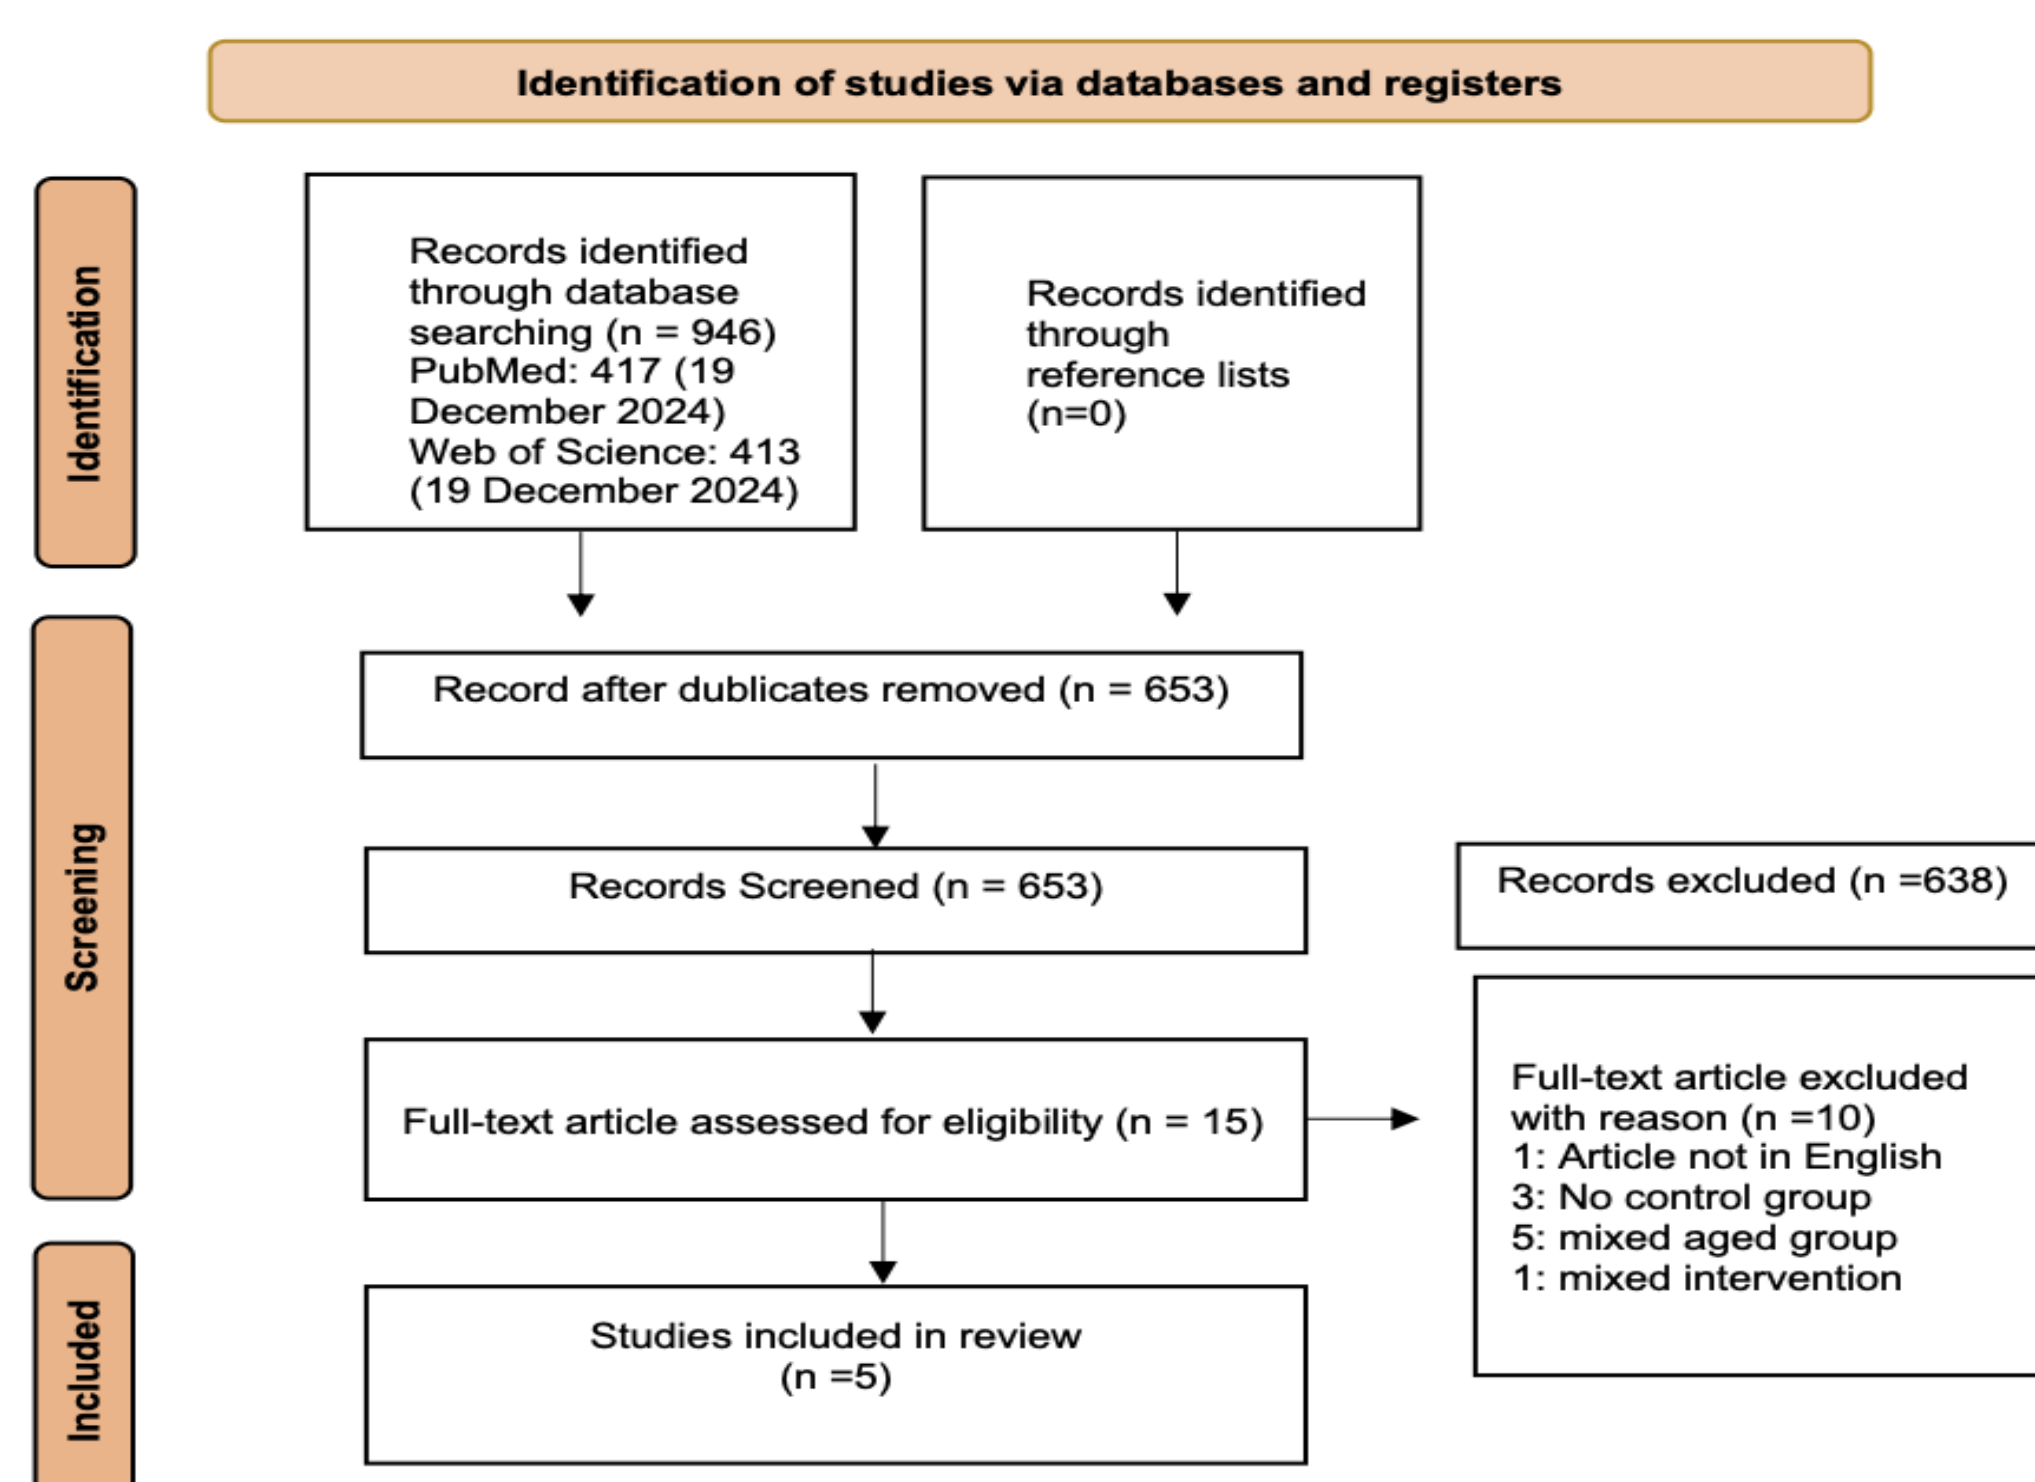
Identification of studies via databases and registers

Identification

Records identified through database searching (n = 946)
PubMed: 417 (19 December 2024)
Web of Science: 413 (19 December 2024)

Records identified through reference lists (n=0)

Screening

Record after dublicates removed (n = 653)

Records Screened (n = 653)

Records excluded (n =638)

Full-text article assessed for eligibility (n = 15)

Full-text article excluded with reason (n =10)
1: Article not in English
3: No control group
5: mixed aged group
1: mixed intervention

Included

Studies included in review (n =5)